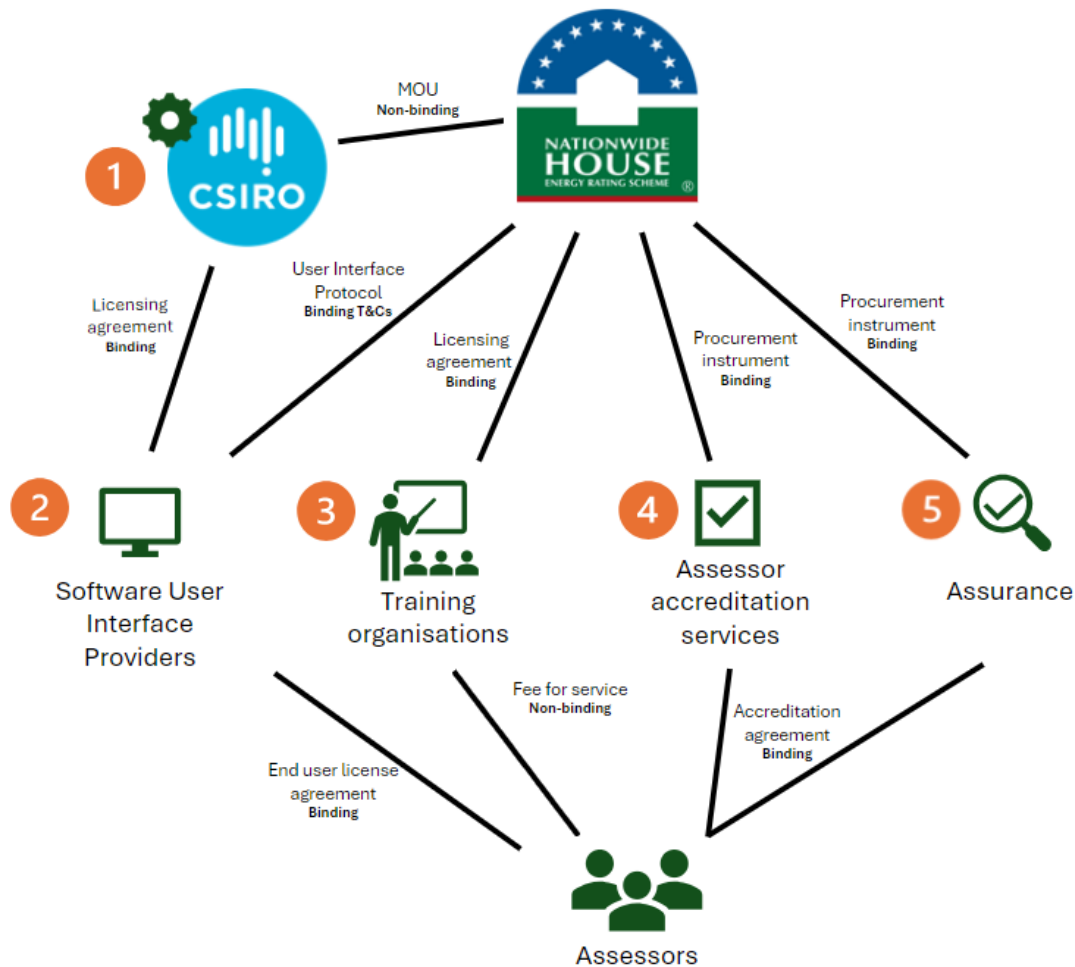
NATIONWIDE HOUSE ENERGY RATING SCHEME ®

MOU
Non-binding

1

CSIRO

Licensing agreement
Binding

User Interface Protocol
Binding T&Cs

Licensing agreement
Binding

Procurement instrument
Binding

Procurement instrument
Binding

2

Software User Interface Providers

3

Training organisations

4

Assessor accreditation services

5

Assurance

End user license agreement
Binding

Fee for service
Non-binding

Accreditation agreement
Binding

Assessors